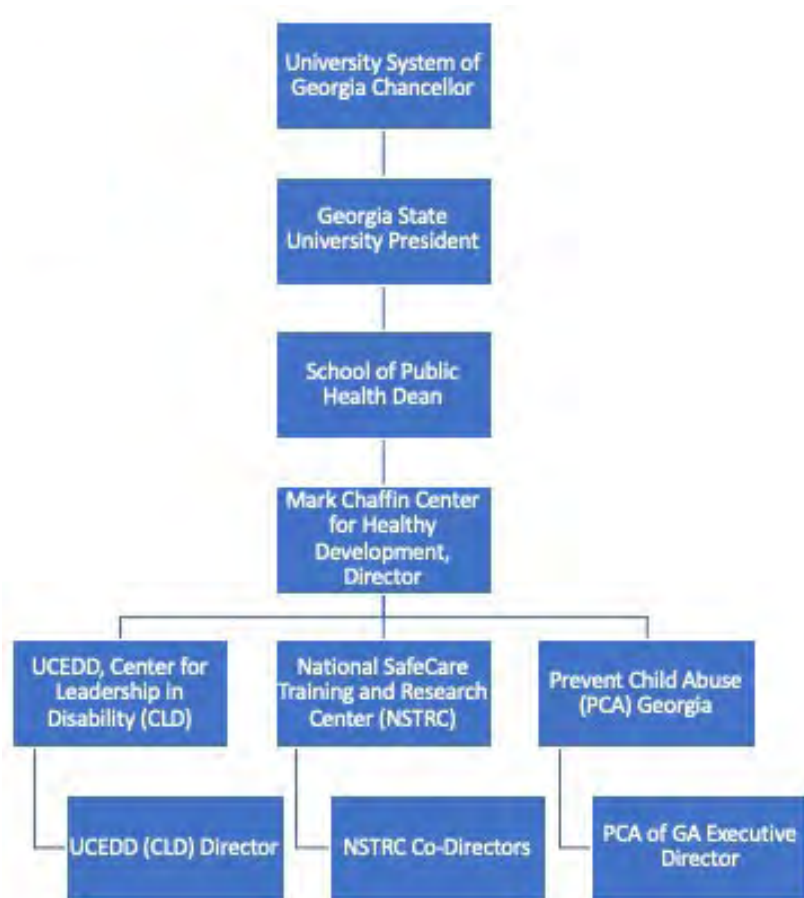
University System of Georgia Chancellor

Georgia State University President

School of Public Health Dean

Mark Chaffin Center for Healthy Development, Director

UCEDD, Center for Leadership in Disability (CLD)

National SafeCare Training and Research Center (NSTRC)

Prevent Child Abuse (PCA) Georgia

UCEDD (CLD) Director

NSTRC Co-Directors

PCA of GA Executive Director